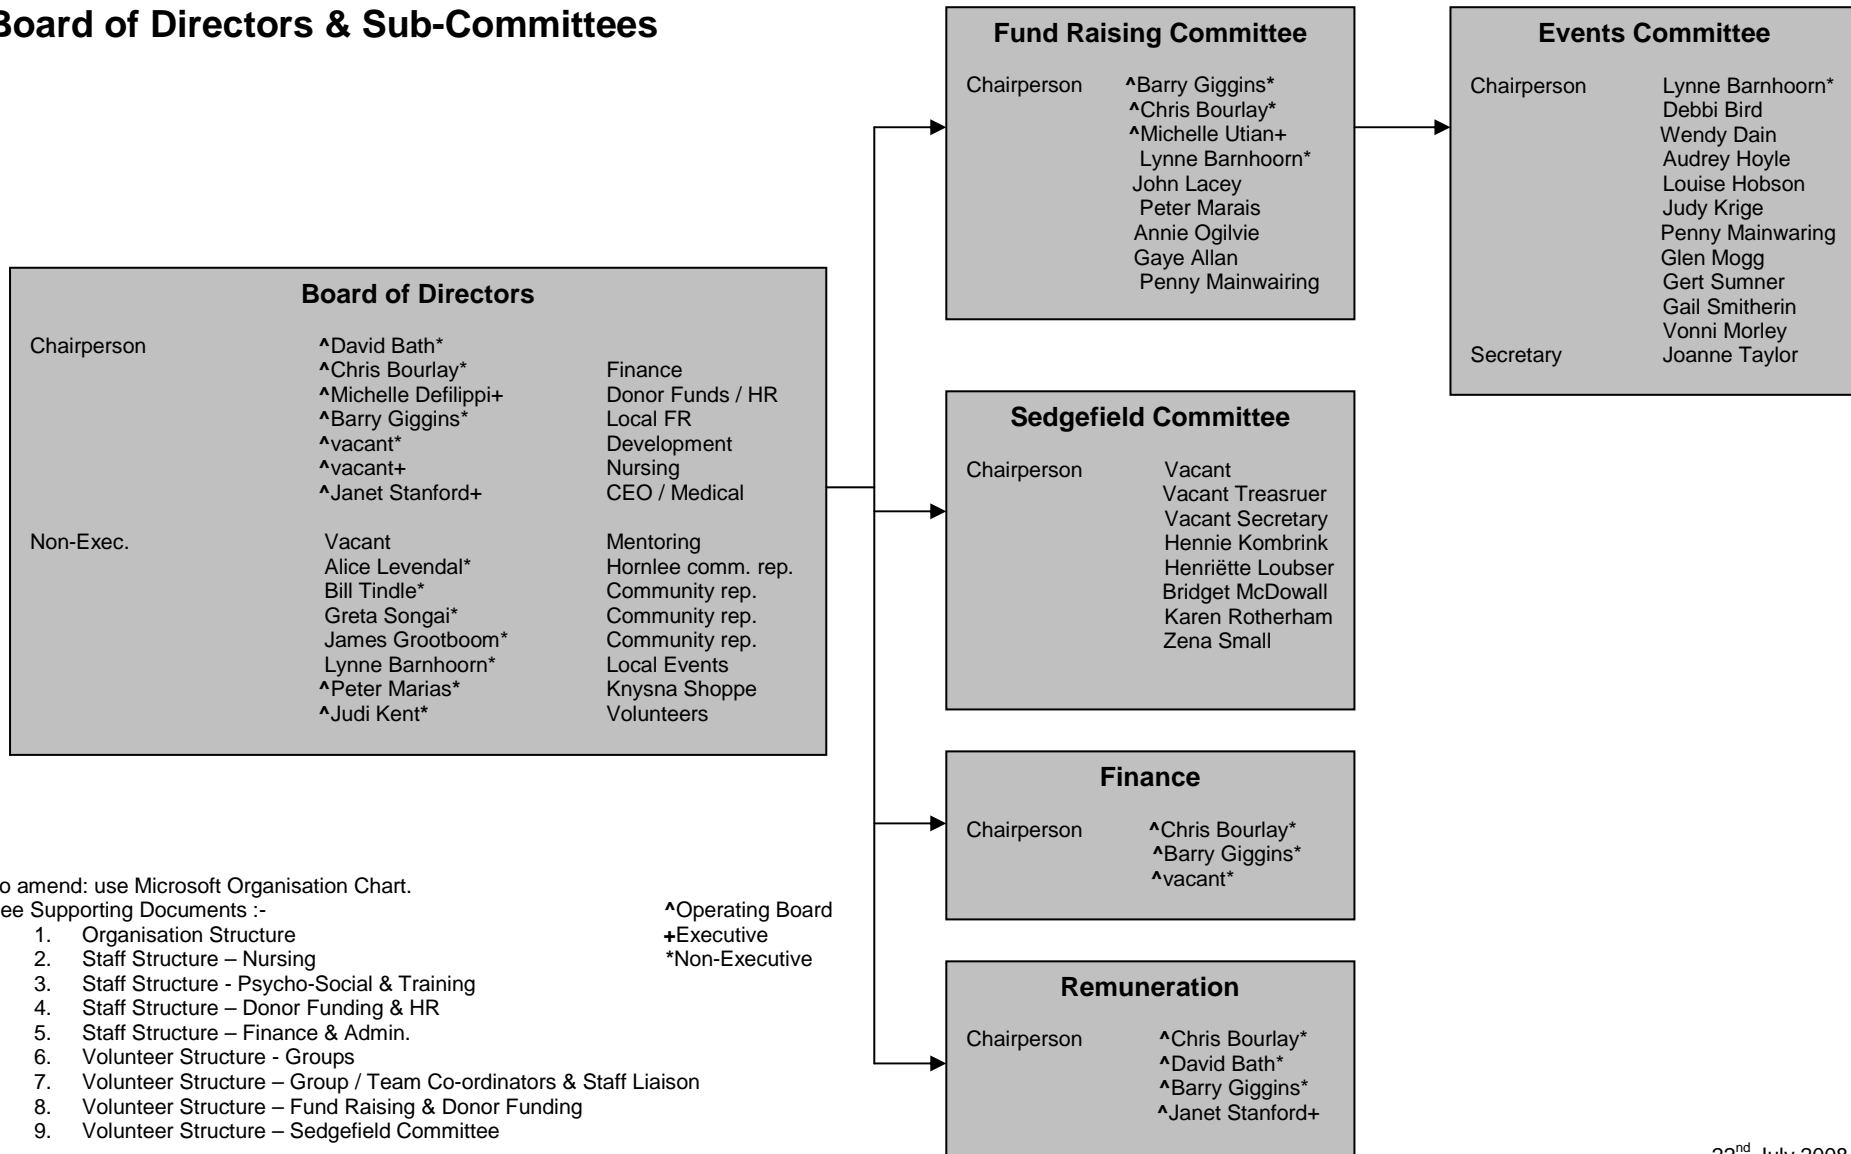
Board of Directors & Sub-Committees

Board of Directors

Chairperson ^David Bath*
^Chris Bourlay* Finance
^Michelle Defilippi+ Donor Funds / HR
^Barry Giggins* Local FR
^vacant* Development
^vacant+ Nursing
^Janet Stanford+ CEO / Medical

Non-Exec. Vacant Mentoring
Alice Levendal* Hornlee comm. rep.
Bill Tindle* Community rep.
Greta Songai* Community rep.
James Grootboom* Community rep.
Lynne Barnhoorn* Local Events
^Peter Marias* Knysna Shoppe
^Judi Kent* Volunteers

o amend: use Microsoft Organisation Chart.
ee Supporting Documents :-
1. Organisation Structure
2. Staff Structure – Nursing
3. Staff Structure - Psycho-Social & Training
4. Staff Structure – Donor Funding & HR
5. Staff Structure – Finance & Admin.
6. Volunteer Structure - Groups
7. Volunteer Structure – Group / Team Co-ordinators & Staff Liaison
8. Volunteer Structure – Fund Raising & Donor Funding
9. Volunteer Structure – Sedgefield Committee

^Operating Board
+Executive
*Non-Executive

Fund Raising Committee

Chairperson ^Barry Giggins*
^Chris Bourlay*
^Michelle Utian+
Lynne Barnhoorn*
John Lacey
Peter Marais
Annie Ogilvie
Gaye Allan
Penny Mainwairing

Events Committee

Chairperson Lynne Barnhoorn*
Debbi Bird
Wendy Dain
Audrey Hoyle
Louise Hobson
Judy Krige
Penny Mainwaring
Glen Mogg
Gert Sumner
Gail Smitherin
Vonni Morley
Secretary Joanne Taylor

Sedgefield Committee

Chairperson Vacant
Vacant Treasruer
Vacant Secretary
Hennie Kombrink
Henriëtte Loubser
Bridget McDowall
Karen Rotherham
Zena Small

Finance

Chairperson ^Chris Bourlay*
^Barry Giggins*
^vacant*

Remuneration

Chairperson ^Chris Bourlay*
^David Bath*
^Barry Giggins*
^Janet Stanford+

22$^{nd}$ July 2008